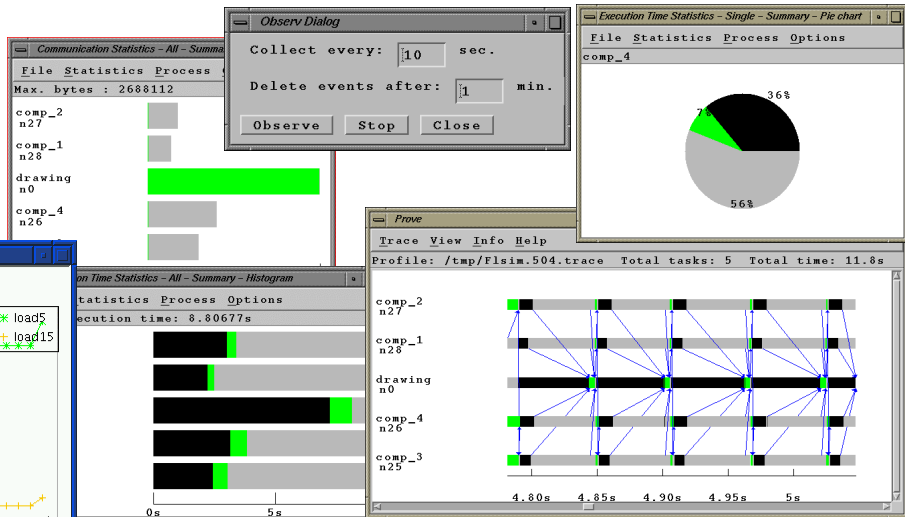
Communication Statistics - All - Summa

File Statistics Process

Max. bytes : 2688112

comp_2
n27

comp_1
n28

drawing
n0

comp_4
n26

Observ Dialog

Collect every: 10 sec.

Delete events after: 1 min.

Observe Stop Close

Execution Time Statistics - Single - Summary - Pie chart

File Statistics Process Options

comp_4

36%

7%

56%

load5

load15

tion Time Statistics - All - Summary - Histogram

tatistics Process Options

ecution time: 8.80677s

0s 5s

Prove

Trace View Info Help

Profile: /tmp/Flsim.504.trace Total tasks: 5 Total time: 11.8s

comp_2
n27

comp_1
n28

drawing
n0

comp_4
n26

comp_3
n25

4.80s 4.85s 4.90s 4.95s 5s